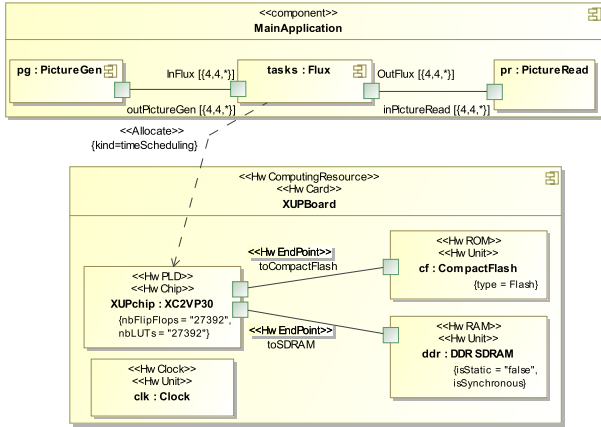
<<component>>
MainApplication

pg : PictureGen

InFlux [{4,4,*}]

tasks : Flux

OutFlux [{4,4,*}]

pr : PictureRead

outPictureGen [{4,4,*}]

inPictureRead [{4,4,*}]

<<Allocate>>
{kind=timeScheduling}

<<Hw ComputingResource>>
<<Hw Card>>
XUPBoard

<<Hw EndPoint>>
toCompactFlash

<<Hw ROM>>
<<Hw Unit>>
cf : CompactFlash
{type = Flash}

<<Hw PLD>>
<<Hw Chip>>
XUPchip : XC2VP30
{nbFlipFlops = "27392", nbLUTs = "27392"}

<<Hw EndPoint>>
toSDRAM

<<Hw RAM>>
<<Hw Unit>>
ddr : DDR SDRAM
{isStatic = "false", isSynchronous}

<<Hw Clock>>
<<Hw Unit>>
clk : Clock